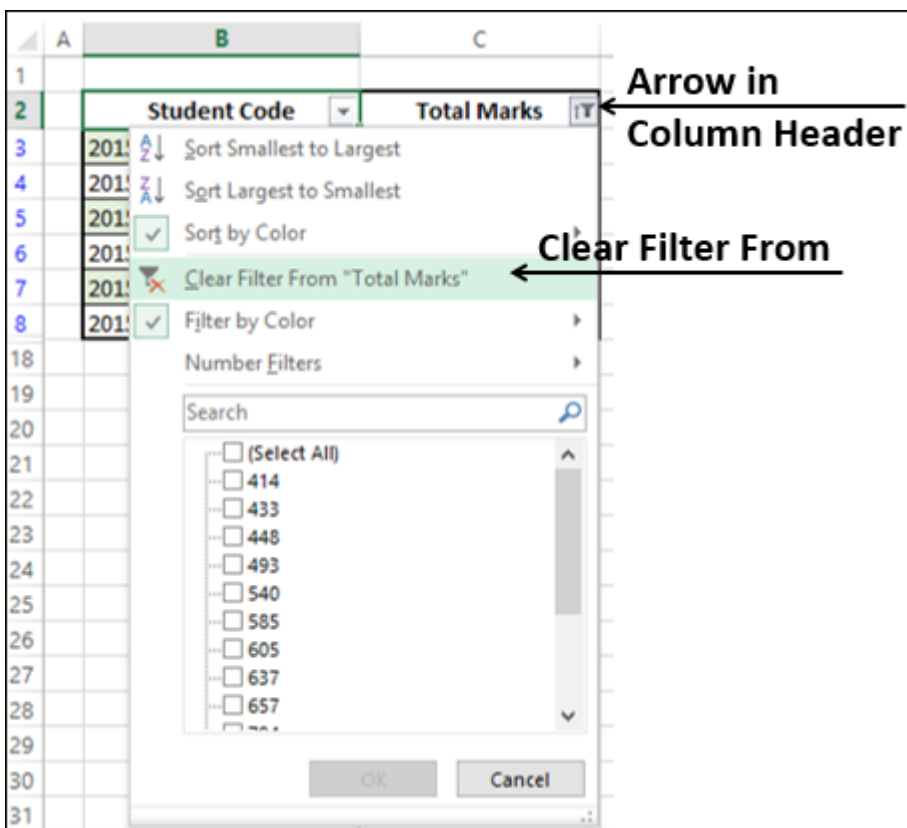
| | A | B | C |
|---|---|---|---|
| 1 | | | |
| 2 | | Student Code | Total Marks |
| 3 | | 201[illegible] | |
| 4 | | 201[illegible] | |
| 5 | | 201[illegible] | |
| 6 | | 201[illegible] | |
| 7 | | 201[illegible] | |
| 8 | | 201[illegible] | |
| 18 | | | |
| 19 | | | |
| 20 | | | |
| 21 | | | |
| 22 | | | |
| 23 | | | |
| 24 | | | |
| 25 | | | |
| 26 | | | |
| 27 | | | |
| 28 | | | |
| 29 | | | |
| 30 | | | |
| 31 | | | |

Arrow in Column Header

Sort Smallest to Largest
Sort Largest to Smallest
Sort by Color
Clear Filter From "Total Marks"
Filter by Color
Number Filters
Search
(Select All)
414
433
448
493
540
585
605
637
657
OK
Cancel

Clear Filter From